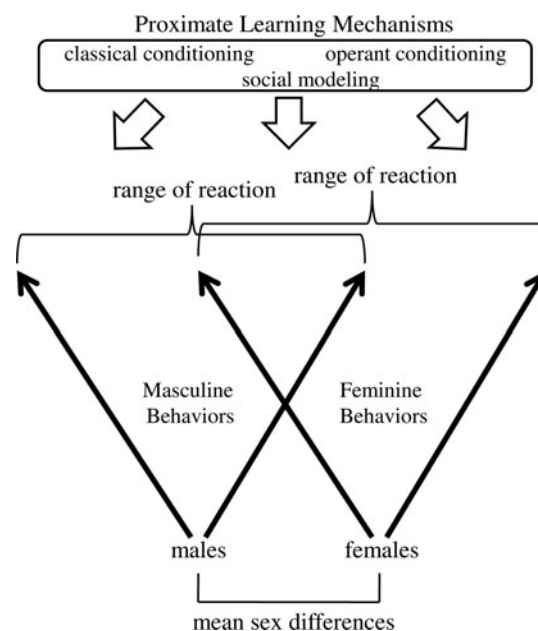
Proximate Learning Mechanisms

classical conditioning

operant conditioning

social modeling

range of reaction

range of reaction

Masculine Behaviors

Feminine Behaviors

males

females

mean sex differences